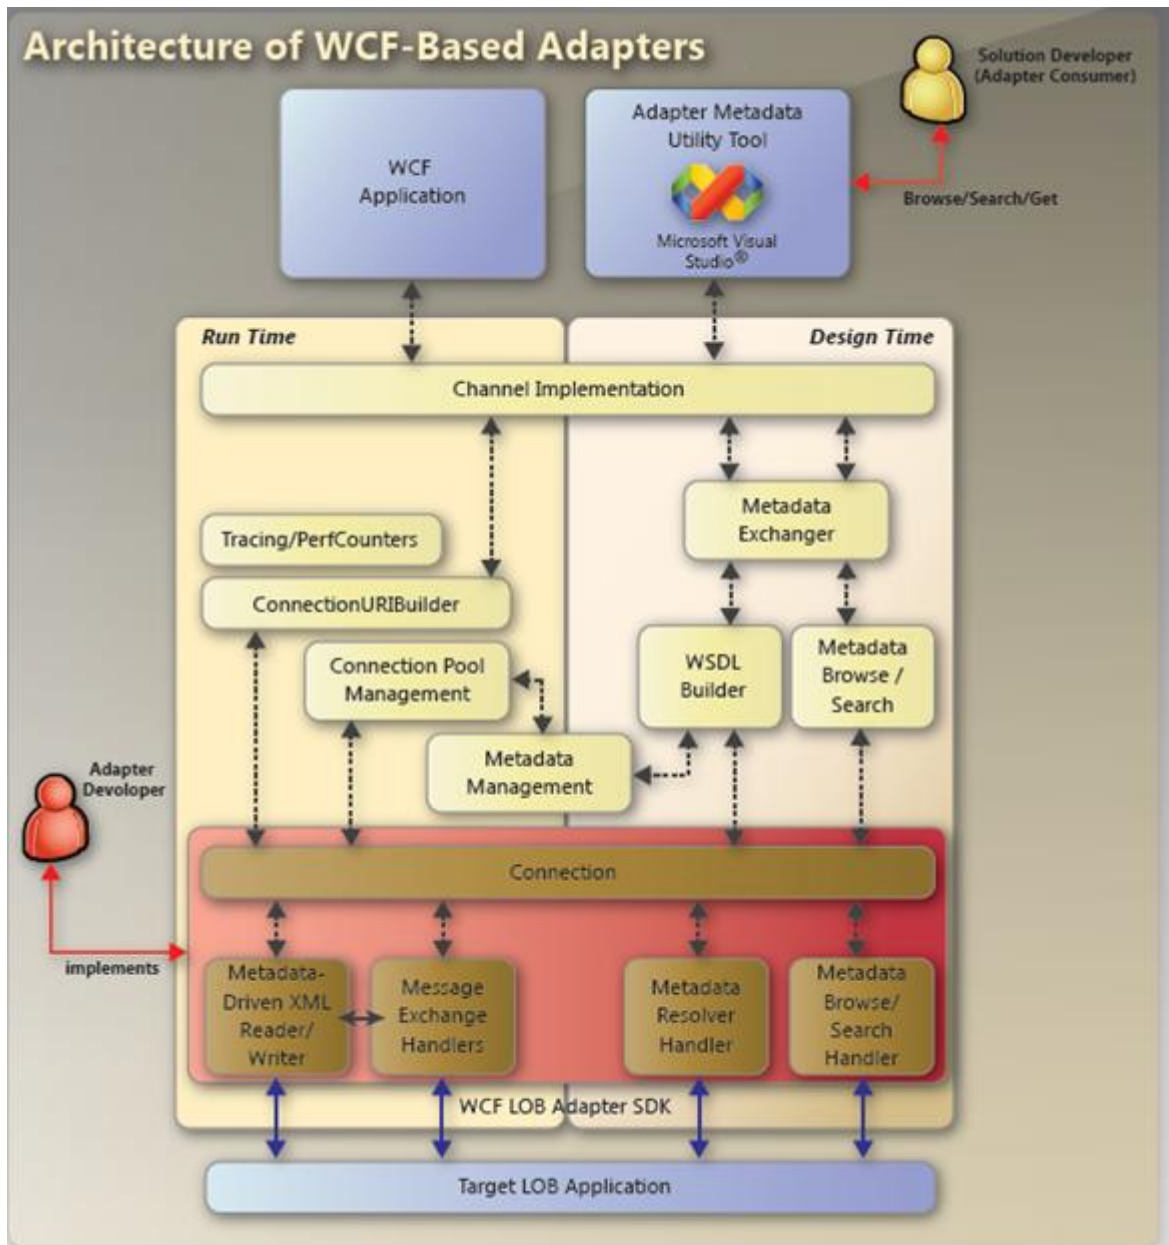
Architecture of WCF-Based Adapters

Solution Developer (Adapter Consumer)

WCF Application

Adapter Metadata Utility Tool

Microsoft Visual Studio®

Browse/Search/Get

Run Time

Design Time

Channel Implementation

Metadata Exchanger

Tracing/PerfCounters

ConnectionURIBuilder

Connection Pool Management

WSDL Builder

Metadata Browse / Search

Metadata Management

Adapter Developer

Connection

implements

Metadata-Driven XML Reader/ Writer

Message Exchange Handlers

Metadata Resolver Handler

Metadata Browse/ Search Handler

WCF LOB Adapter SDK

Target LOB Application